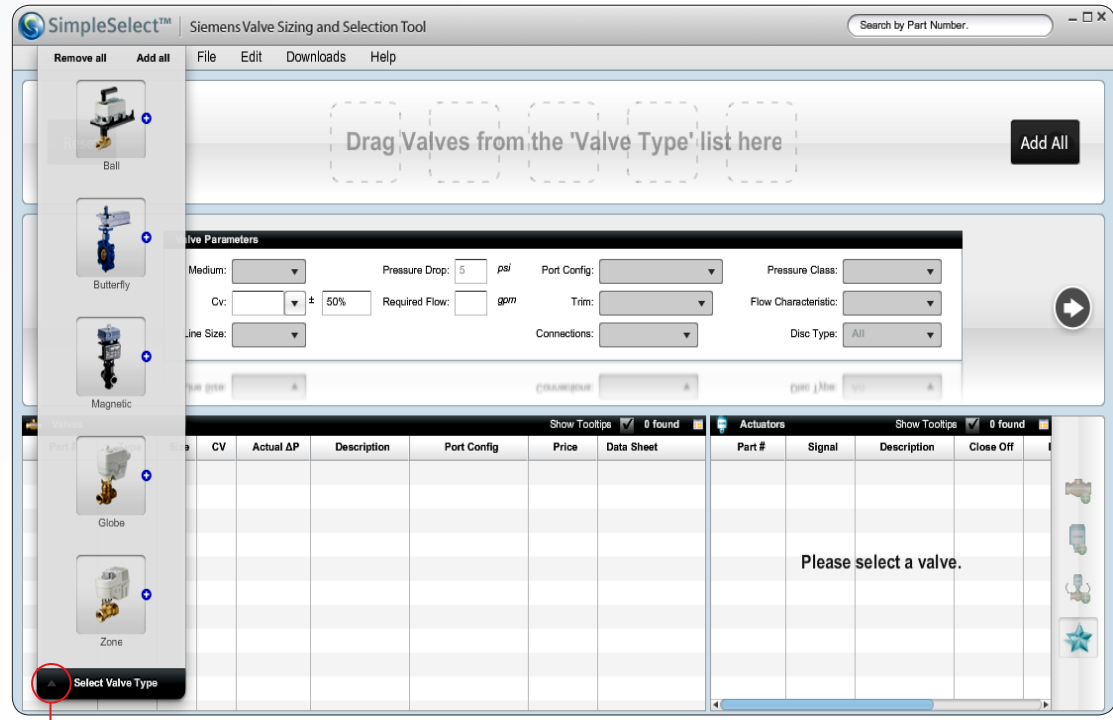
SimpleSelect™ | Siemens Valve Sizing and Selection Tool

Search by Part Number.

Remove all Add all

File Edit Downloads Help

Ball

Drag Valves from the 'Valve Type' list here

Add All

Butterfly

Valve Parameters

Medium:

Pressure Drop: 5 psi

Port Config:

Pressure Class:

Cv: ± 50%

Required Flow: gpm

Trim:

Flow Characteristic:

Line Size:

Connections:

Disc Type: All

Magnetic

Valves

Show Tooltips 0 found

| Size | CV | Actual ΔP | Description | Port Config | Price | Data Sheet |
|---|---|---|---|---|---|---|

Actuators

Show Tooltips 0 found

| Part # | Signal | Description | Close Off |
|---|---|---|---|

Globe

Please select a valve.

Zone

Select Valve Type